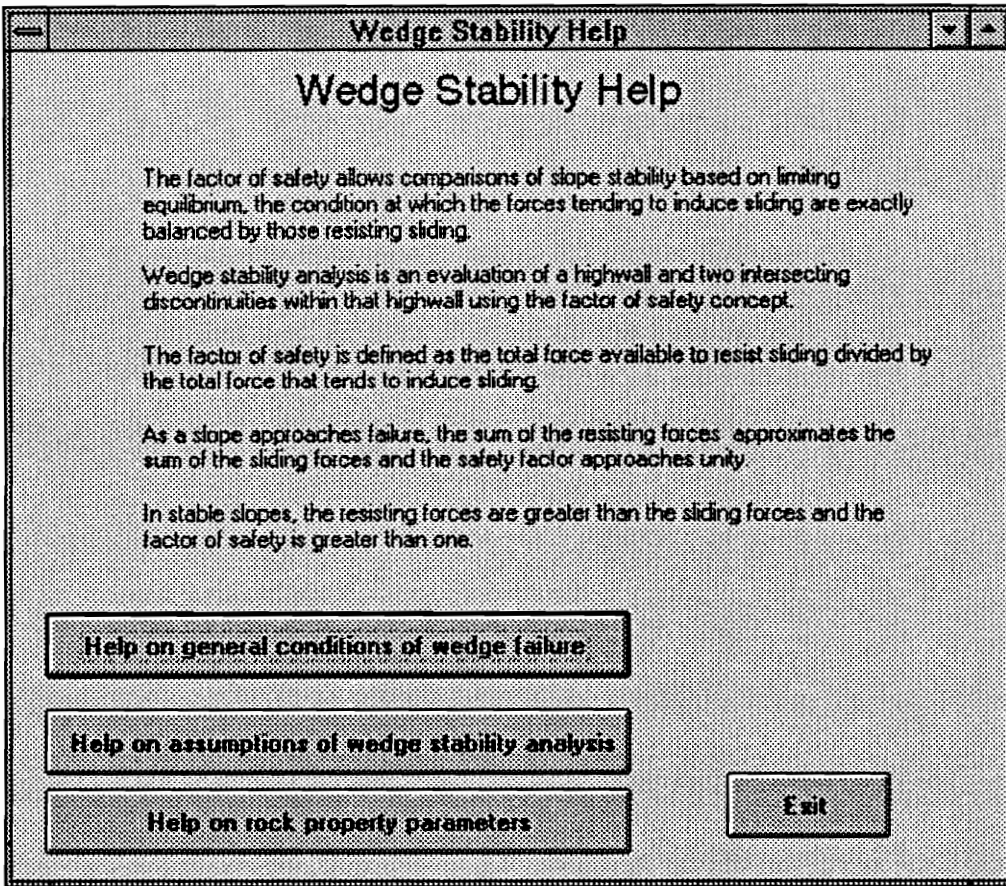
Wedge Stability Help

Wedge Stability Help

The factor of safety allows comparisons of slope stability based on limiting equilibrium, the condition at which the forces tending to induce sliding are exactly balanced by those resisting sliding.

Wedge stability analysis is an evaluation of a highwall and two intersecting discontinuities within that highwall using the factor of safety concept.

The factor of safety is defined as the total force available to resist sliding divided by the total force that tends to induce sliding.

As a slope approaches failure, the sum of the resisting forces approximates the sum of the sliding forces and the safety factor approaches unity.

In stable slopes, the resisting forces are greater than the sliding forces and the factor of safety is greater than one.

Help on general conditions of wedge failure

Help on assumptions of wedge stability analysis

Help on rock property parameters

Exit